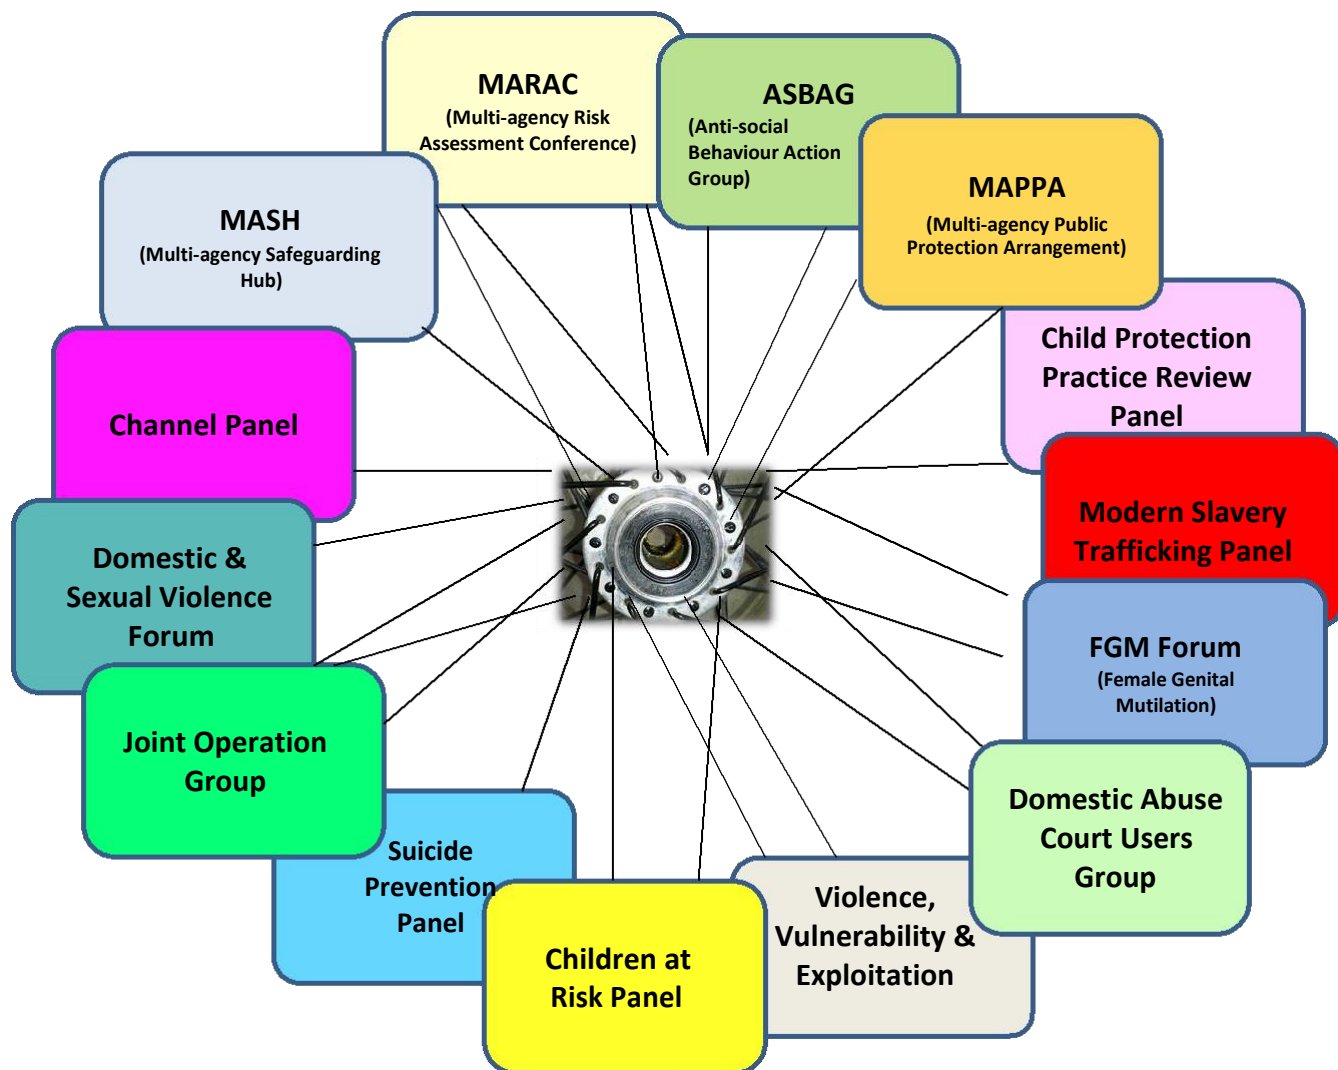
MARAC
(Multi-agency Risk Assessment Conference)

ASBAG
(Anti-social Behaviour Action Group)

MAPPA
(Multi-agency Public Protection Arrangement)

MASH
(Multi-agency Safeguarding Hub)

Child Protection Practice Review Panel

Channel Panel

Modern Slavery Trafficking Panel

Domestic & Sexual Violence Forum

FGM Forum
(Female Genital Mutilation)

Joint Operation Group

Domestic Abuse Court Users Group

Suicide Prevention Panel

Violence, Vulnerability & Exploitation

Children at Risk Panel